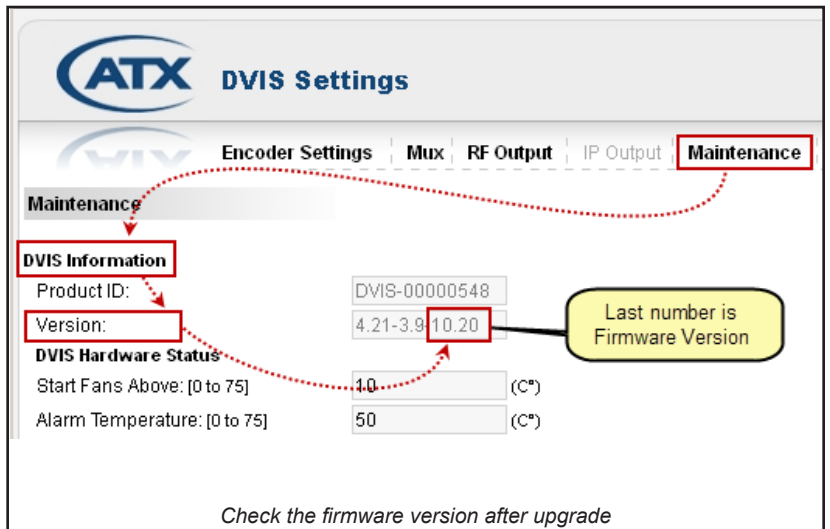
ATX DVIS Settings

Encoder Settings | Mux | RF Output | IP Output | Maintenance

Maintenance

DVIS Information

Product ID: DVIS-00000548

Version: 4.21-3.9-10.20

Last number is Firmware Version

DVIS Hardware Status

Start Fans Above: [0 to 75] 10 (C°)

Alarm Temperature: [0 to 75] 50 (C°)

Check the firmware version after upgrade